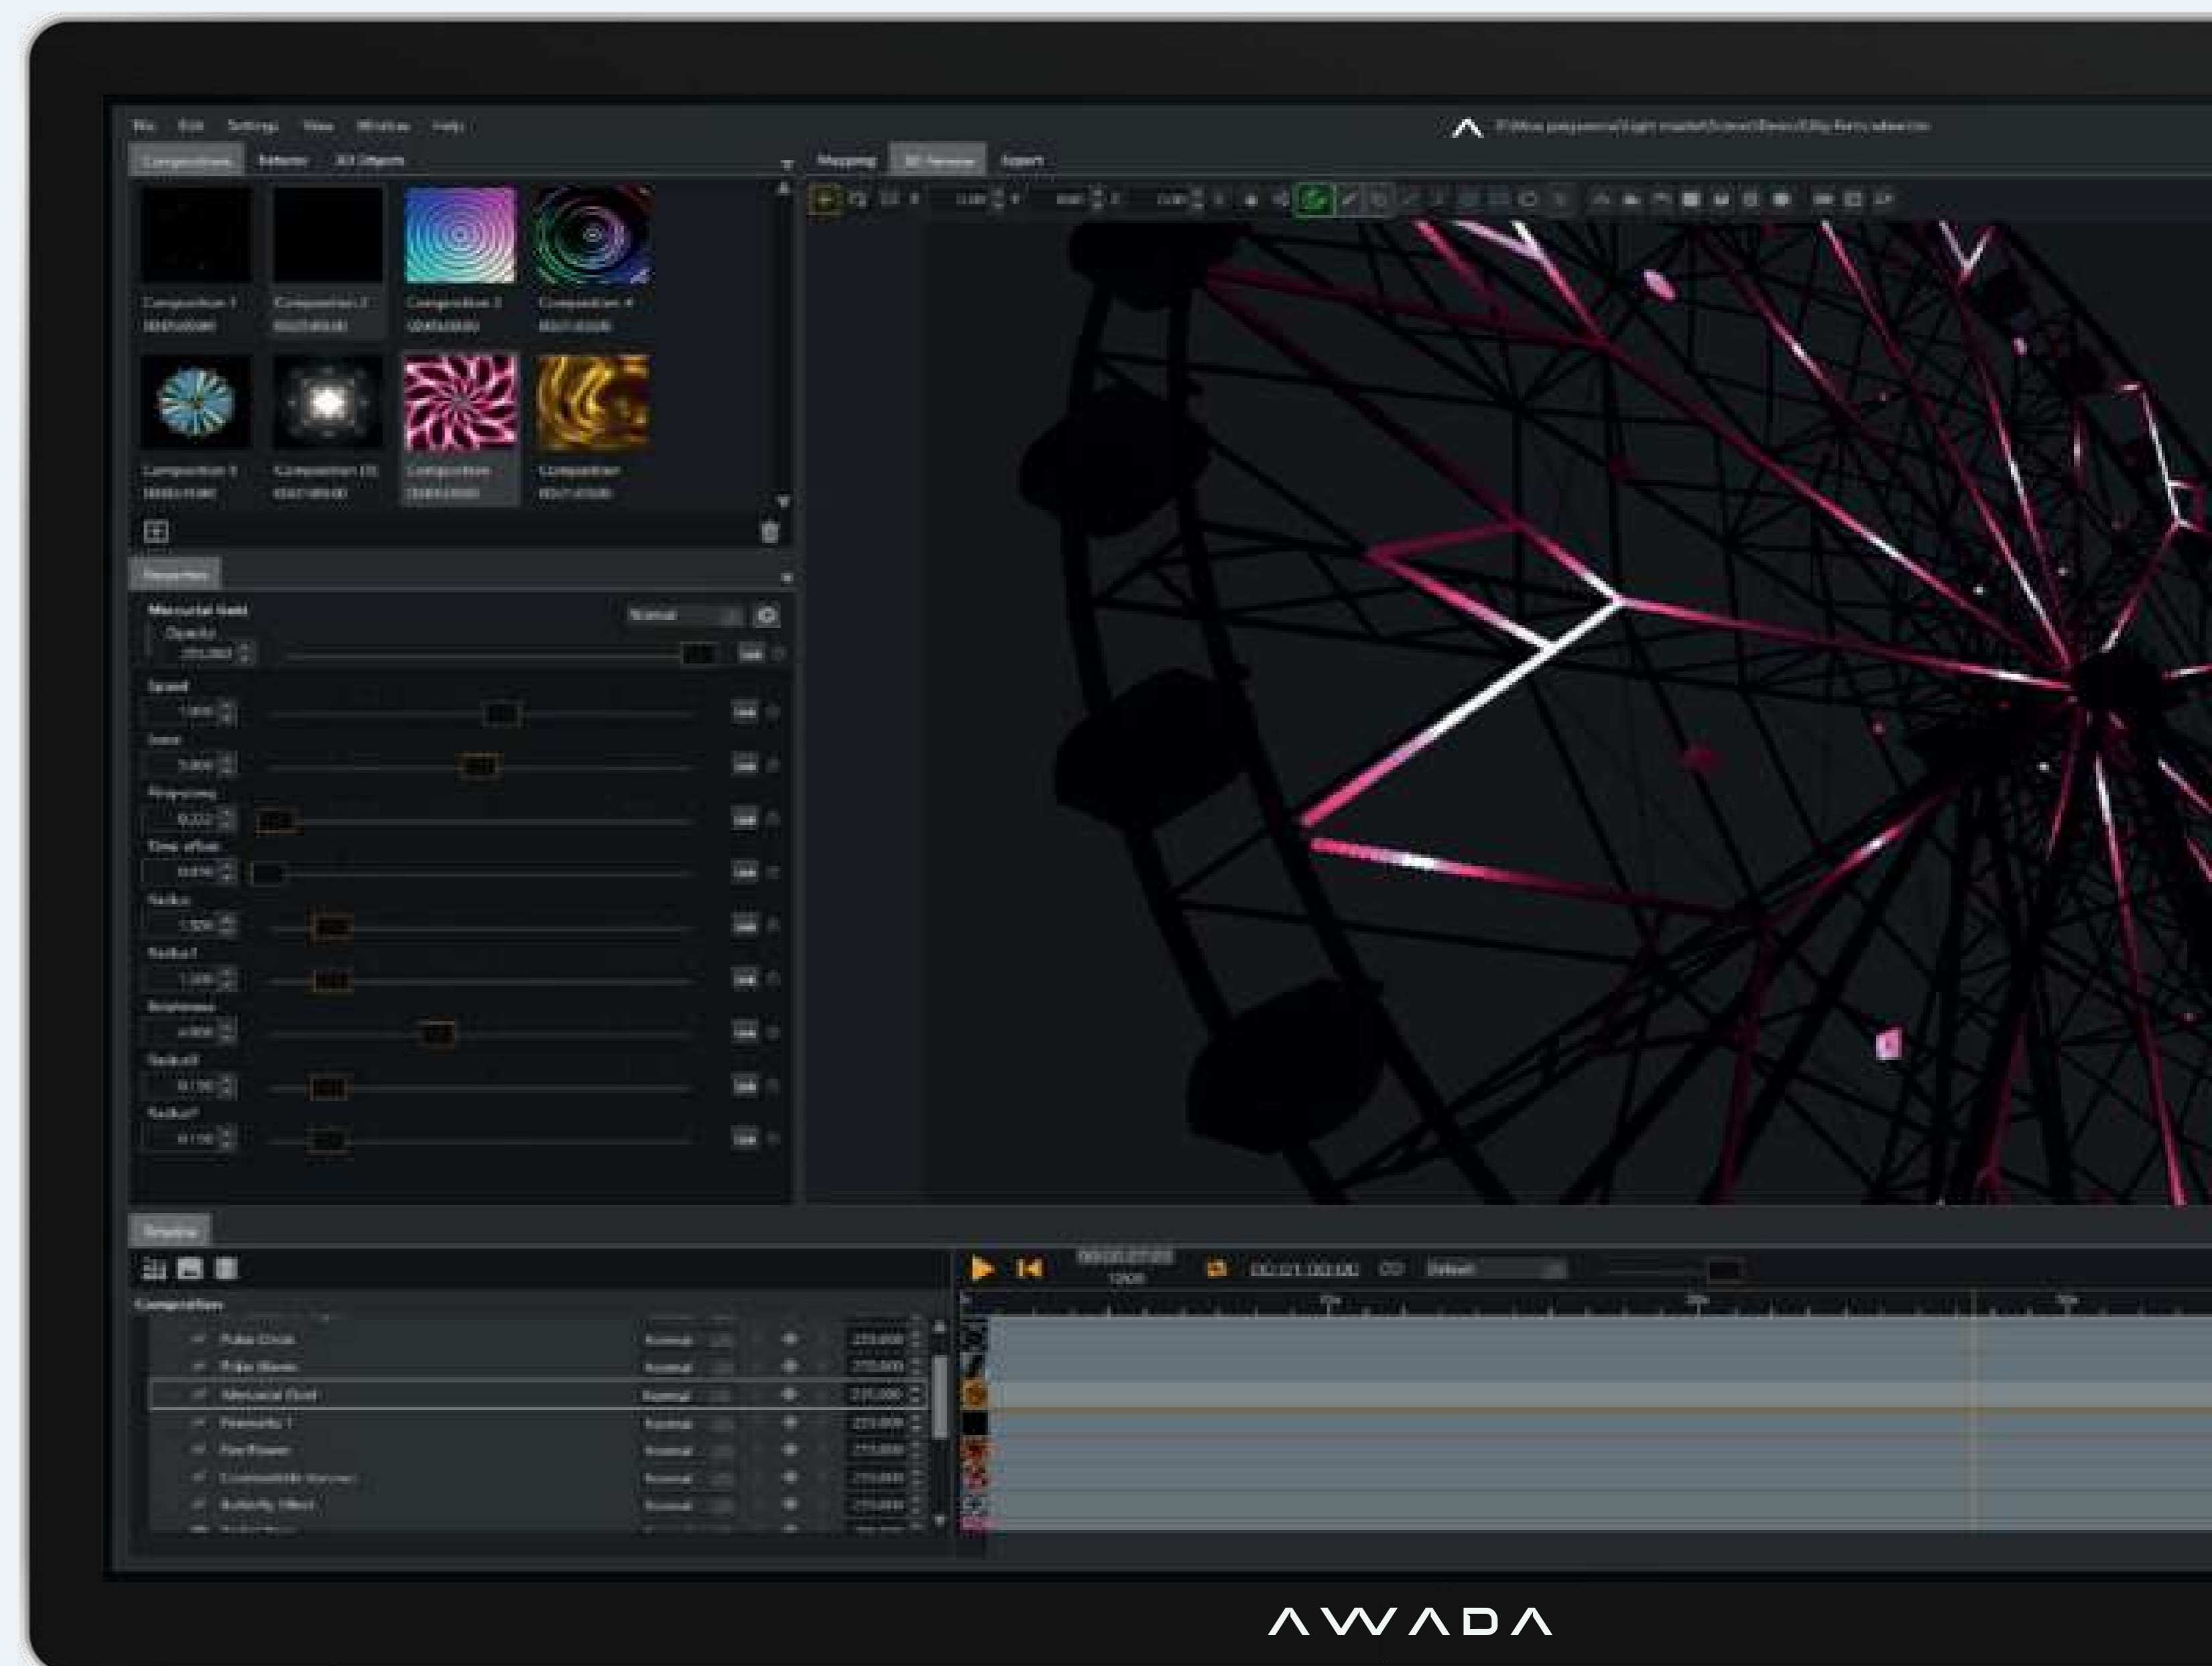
File Edit Settings View Window Help

Compositions Patterns 3D Objects

Mapping 3D Preview Export

Composition 1
Composition 2
Composition 3
Composition 4
Composition 9
Composition 10
Composition
Composition

Properties

Mercurial field
Normal
Opacity
Speed
Scale
Time offset
Radius
Radius1
Brightness
Radius0
Radius2

Timeline

Composition
Pulse Circle
Pulse Waves
Mercurial Fluid
Normal
Butterfly Effect

Default

ΛWΛDΛ